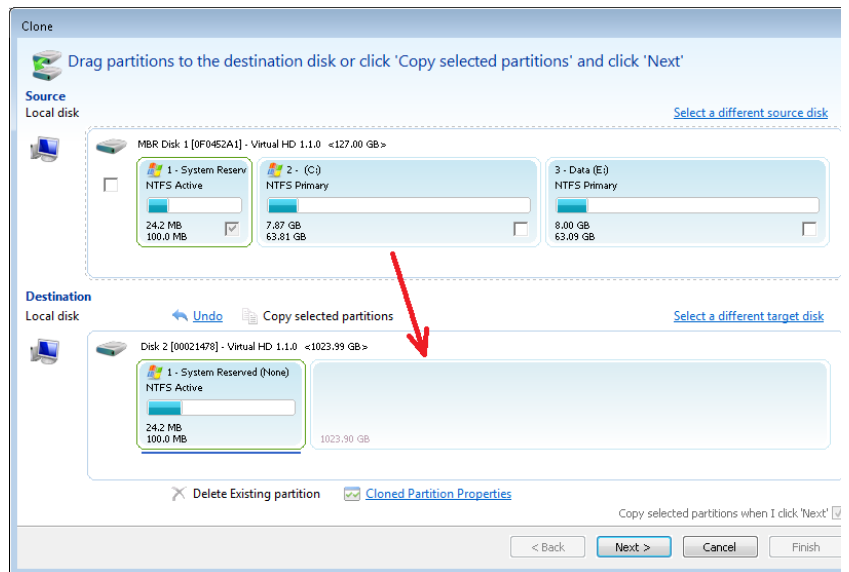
Clone

Drag partitions to the destination disk or click 'Copy selected partitions' and click 'Next'

Source
Local disk

Select a different source disk

MBR Disk 1 [0F0452A1] - Virtual HD 1.1.0 <127.00 GB>

1 - System Reserv
NTFS Active
24.2 MB
100.0 MB

2 - (C:)
NTFS Primary
7.87 GB
63.81 GB

3 - Data (E:)
NTFS Primary
8.00 GB
63.09 GB

Destination
Local disk

Undo
Copy selected partitions

Select a different target disk

Disk 2 [00021478] - Virtual HD 1.1.0 <1023.99 GB>

1 - System Reserved (None)
NTFS Active
24.2 MB
100.0 MB

1023.90 GB

Delete Existing partition
Cloned Partition Properties

Copy selected partitions when I click 'Next'

< Back
Next >
Cancel
Finish